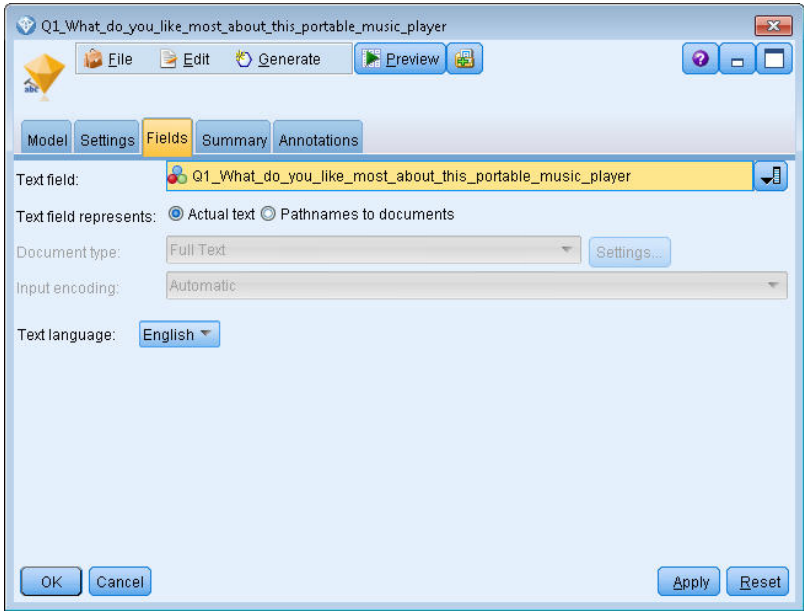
Q1_What_do_you_like_most_about_this_portable_music_player

File Edit Generate Preview

abc

Model Settings Fields Summary Annotations

Text field: Q1_What_do_you_like_most_about_this_portable_music_player

Text field represents: Actual text Pathnames to documents

Document type: Full Text Settings...

Input encoding: Automatic

Text language: English

OK Cancel Apply Reset